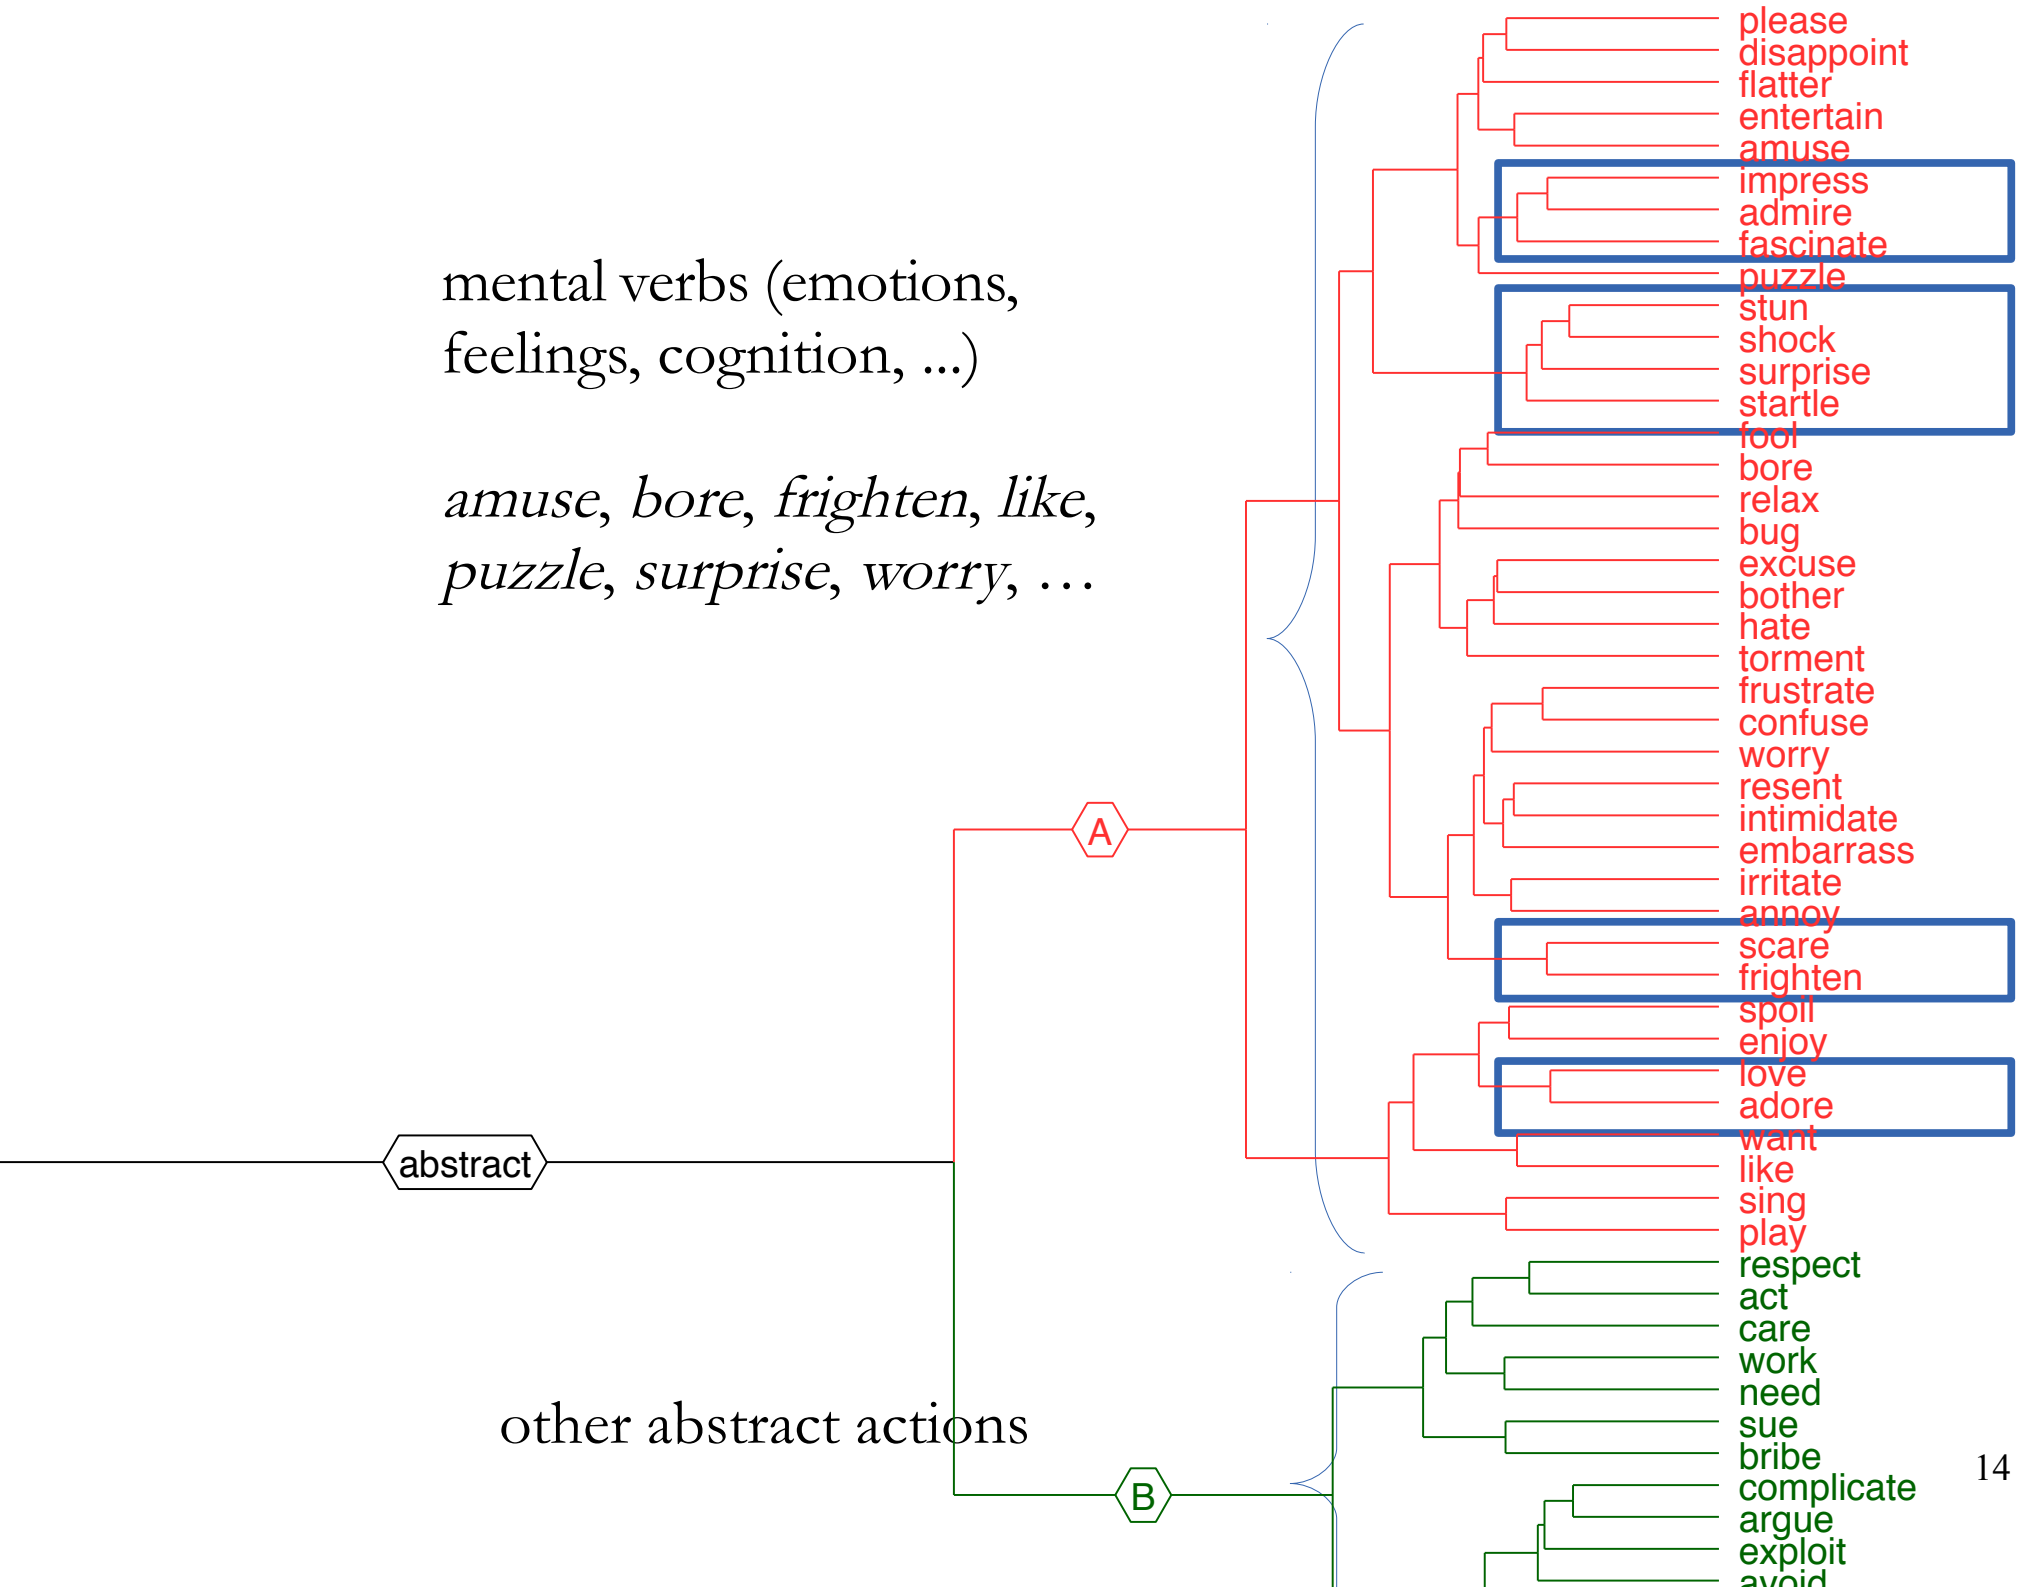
mental verbs (emotions, feelings, cognition, ...)

amuse, bore, frighten, like, puzzle, surprise, worry, …

other abstract actions

abstract

A

B

please
disappoint
flatter
entertain
amuse
impress
admire
fascinate
puzzle
stun
shock
surprise
startle
fool
bore
relax
bug
excuse
bother
hate
torment
frustrate
confuse
worry
resent
intimidate
embarrass
irritate
annoy
scare
frighten
spoil
enjoy
love
adore
want
like
sing
play
respect
act
care
work
need
sue
bribe
complicate
argue
exploit
avoid

14